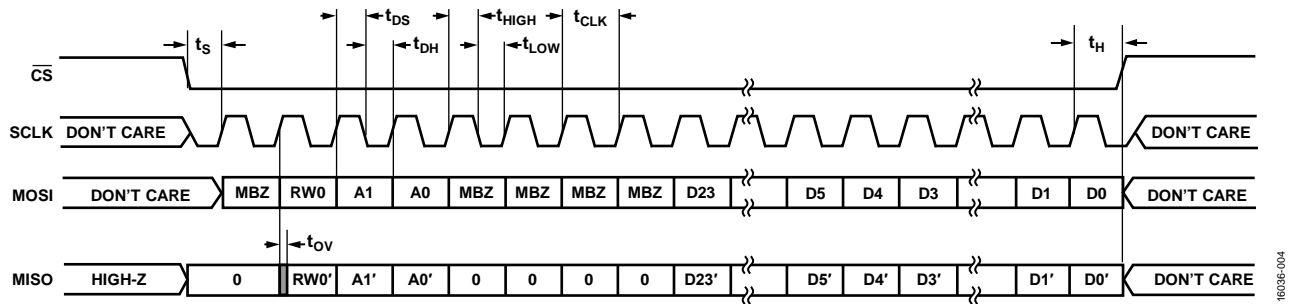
$t_{DS}$ $t_{HIGH}$ $t_{CLK}$

$t_S$ $t_{DH}$ $t_{LOW}$ $t_H$

$\overline{CS}$

SCLK DON'T CARE DON'T CARE

MOSI DON'T CARE MBZ RW0 A1 A0 MBZ MBZ MBZ MBZ D23 D5 D4 D3 D1 D0 DON'T CARE

$t_{OV}$

MISO HIGH-Z 0 RW0′ A1′ A0′ 0 0 0 0 D23′ D5′ D4′ D3′ D1′ D0′ DON'T CARE

16036-004